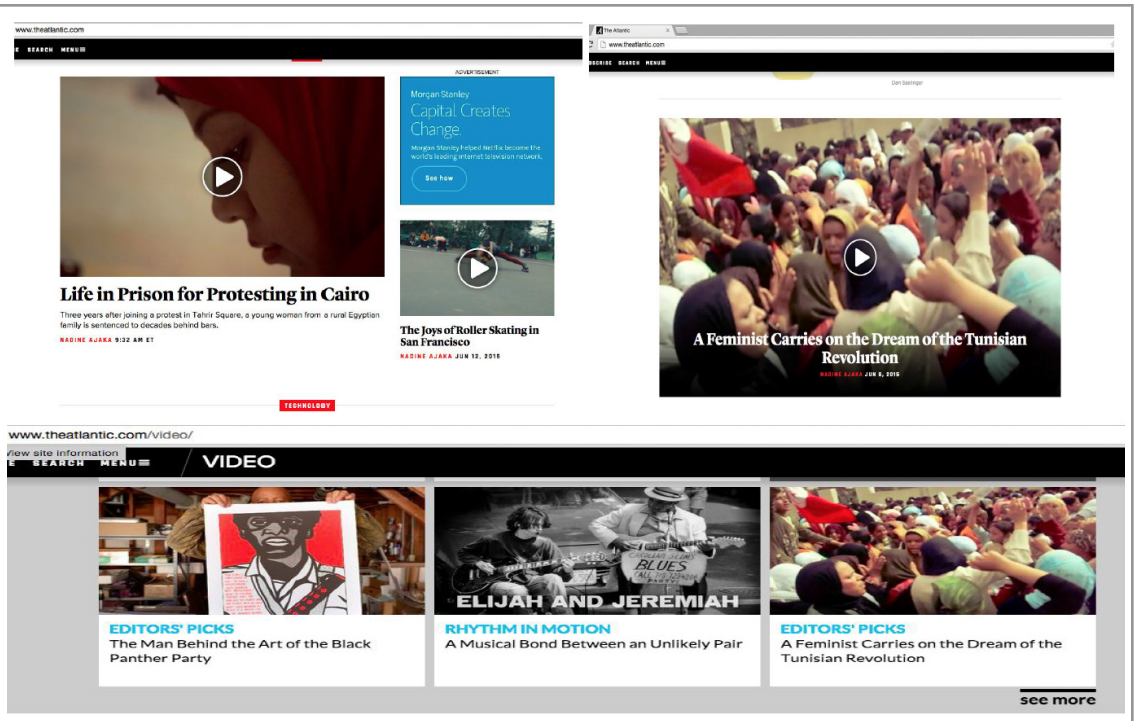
www.theatlantic.com

E SEARCH MENU

ADVERTISEMENT

Morgan Stanley

Capital Creates Change.

Morgan Stanley helped Netflix become the world's leading internet television network.

See how

Life in Prison for Protesting in Cairo

Three years after joining a protest in Tahrir Square, a young women from a rural Egyptian family is sentenced to decades behind bars.

NADINE AJAKA 9:32 AM ET

The Joys of Roller Skating in San Francisco

NADINE AJAKA JUN 12, 2015

TECHNOLOGY

The Atlantic

www.theatlantic.com

BSCRIBE SEARCH MENU

Dan Saelinger

A Feminist Carries on the Dream of the Tunisian Revolution

NADINE AJAKA JUN 8, 2015

www.theatlantic.com/video/

View site information

E SEARCH MENU

VIDEO

EDITORS' PICKS
The Man Behind the Art of the Black Panther Party

ELIJAH AND JEREMIAH

RHYTHM IN MOTION
A Musical Bond Between an Unlikely Pair

EDITORS' PICKS
A Feminist Carries on the Dream of the Tunisian Revolution

see more